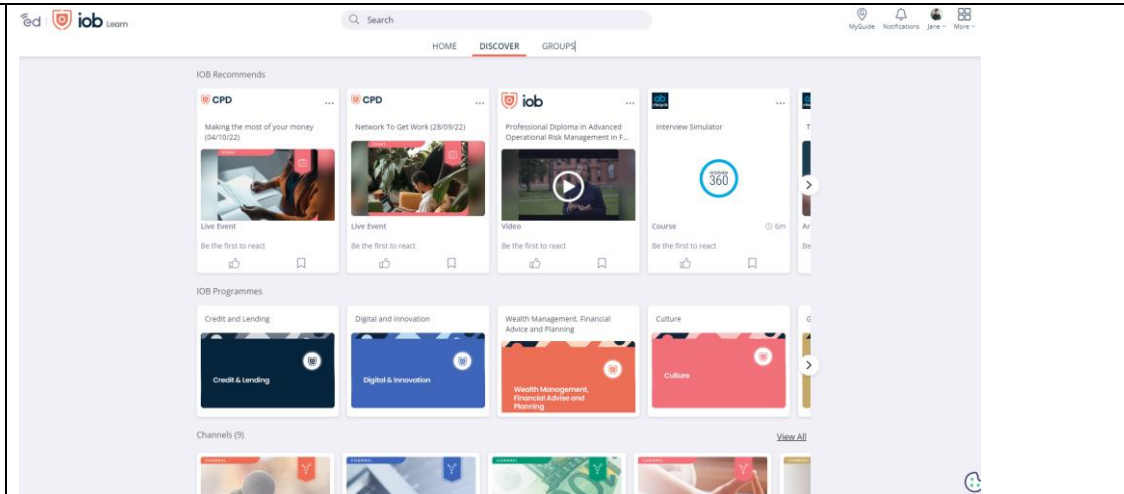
ed | iob Learn

Search

MyGuide Notifications Jane More

HOME DISCOVER GROUPS

IOB Recommends

CPD ...
Making the most of your money (04/10/22)
EVENT
Live Event
Be the first to react

CPD ...
Network To Get Work (28/09/22)
EVENT
Live Event
Be the first to react

iob ...
Professional Diploma in Advanced Operational Risk Management in F...
Video
Be the first to react

...
Interview Simulator
360
Course 6m
Be the first to react

IOB Programmes

Credit and Lending
Credit & Lending

Digital and innovation
Digital & Innovation

Wealth Management, Financial Advice and Planning
Wealth Management, Financial Advise and Planning

Culture
Culture

Channels (9)
View All

CHANNEL
CHANNEL
CHANNEL
CHANNEL